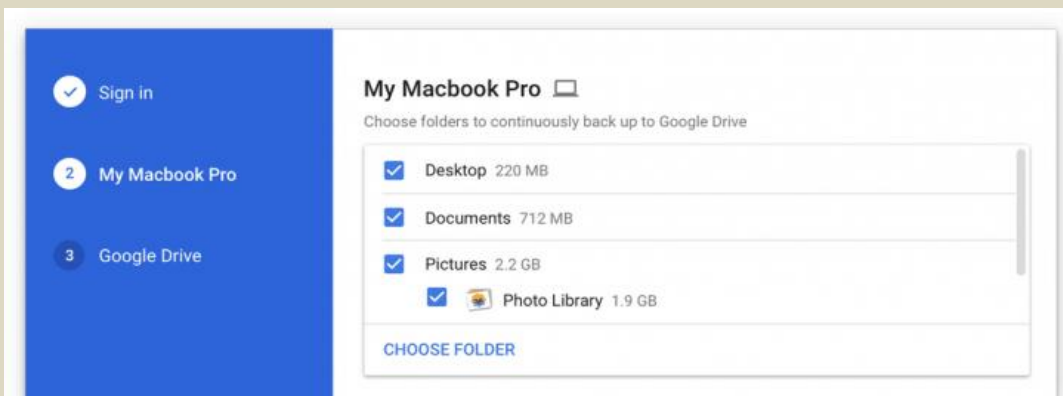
Sign in

2 My Macbook Pro

3 Google Drive

My Macbook Pro

Choose folders to continuously back up to Google Drive

Desktop 220 MB

Documents 712 MB

Pictures 2.2 GB

Photo Library 1.9 GB

CHOOSE FOLDER